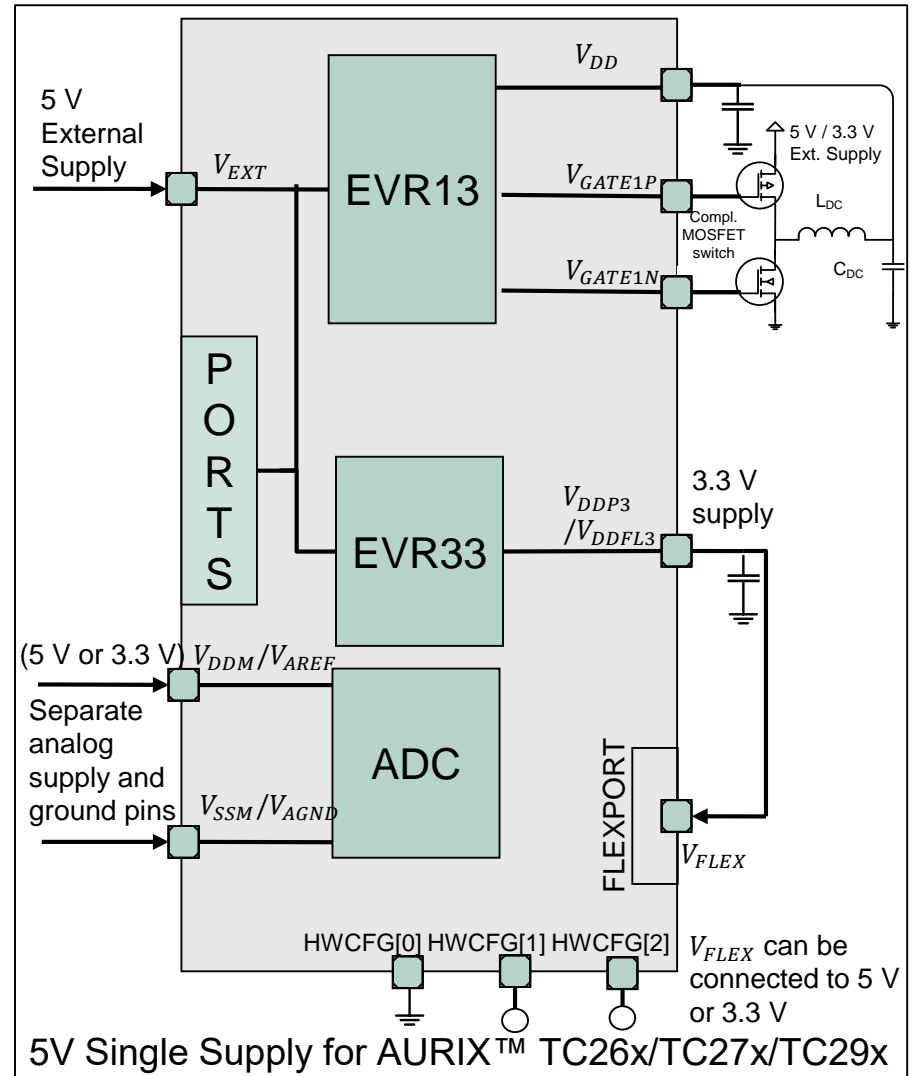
5 V External Supply

$V_{EXT}$

EVR13

$V_{DD}$

5 V / 3.3 V Ext. Supply

$V_{GATE1P}$

Compl. MOSFET switch

$L_{DC}$

$C_{DC}$

$V_{GATE1N}$

PORTS

EVR33

$V_{DDP3}$ $/V_{DDFL3}$

3.3 V supply

(5 V or 3.3 V) $V_{DDM}/V_{AREF}$

Separate analog supply and ground pins

ADC

$V_{SSM}/V_{AGND}$

FLEXPORT

$V_{FLEX}$

HWCFG[0] HWCFG[1] HWCFG[2]

$V_{FLEX}$ can be connected to 5 V or 3.3 V

5V Single Supply for AURIX™ TC26x/TC27x/TC29x